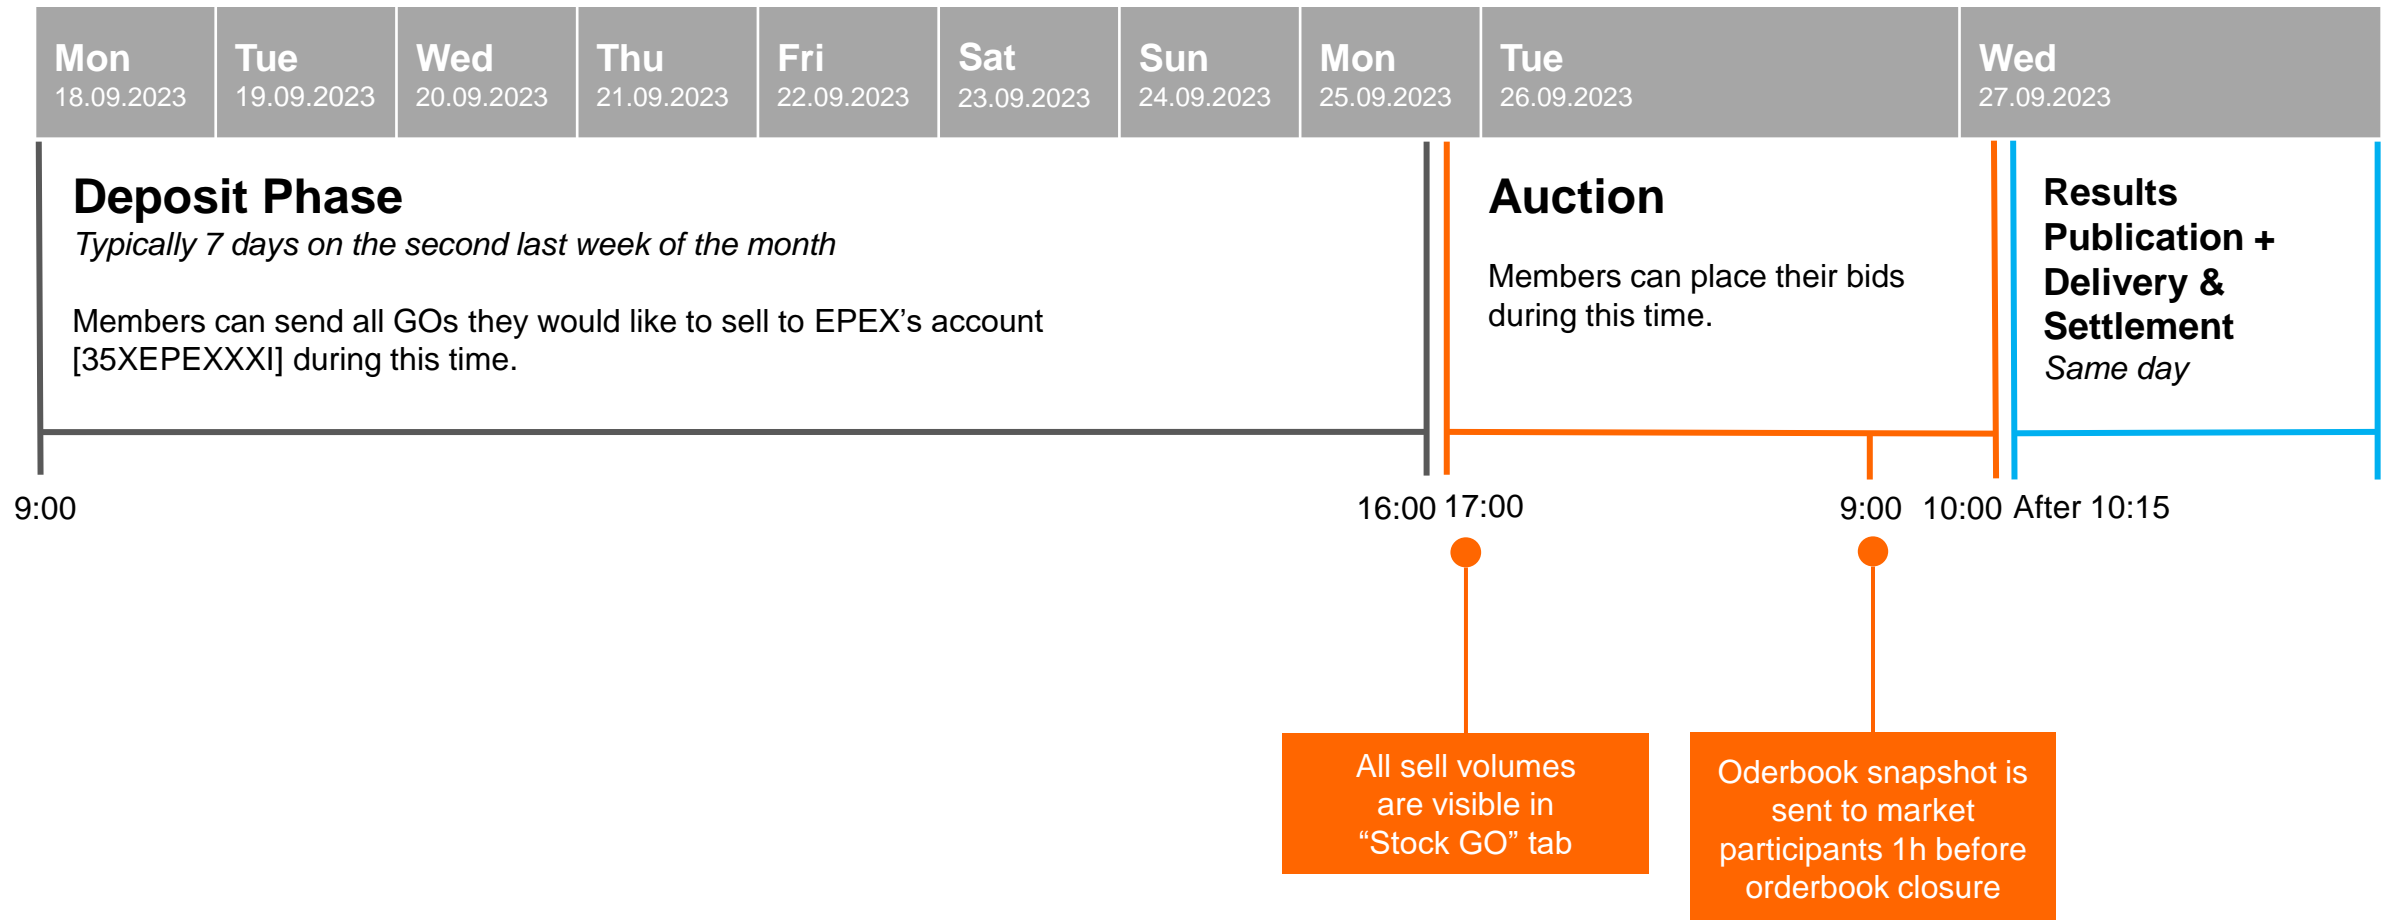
| Mon 18.09.2023 | Tue 19.09.2023 | Wed 20.09.2023 | Thu 21.09.2023 | Fri 22.09.2023 | Sat 23.09.2023 | Sun 24.09.2023 | Mon 25.09.2023 | Tue 26.09.2023 | Wed 27.09.2023 |
|---|---|---|---|---|---|---|---|---|---|

Deposit Phase
Typically 7 days on the second last week of the month

Members can send all GOs they would like to sell to EPEX's account [35XEPEXXXI] during this time.

Auction

Members can place their bids during this time.

Results Publication + Delivery & Settlement
Same day

9:00

16:00 17:00

9:00 10:00 After 10:15

All sell volumes are visible in "Stock GO" tab

Oderbook snapshot is sent to market participants 1h before orderbook closure